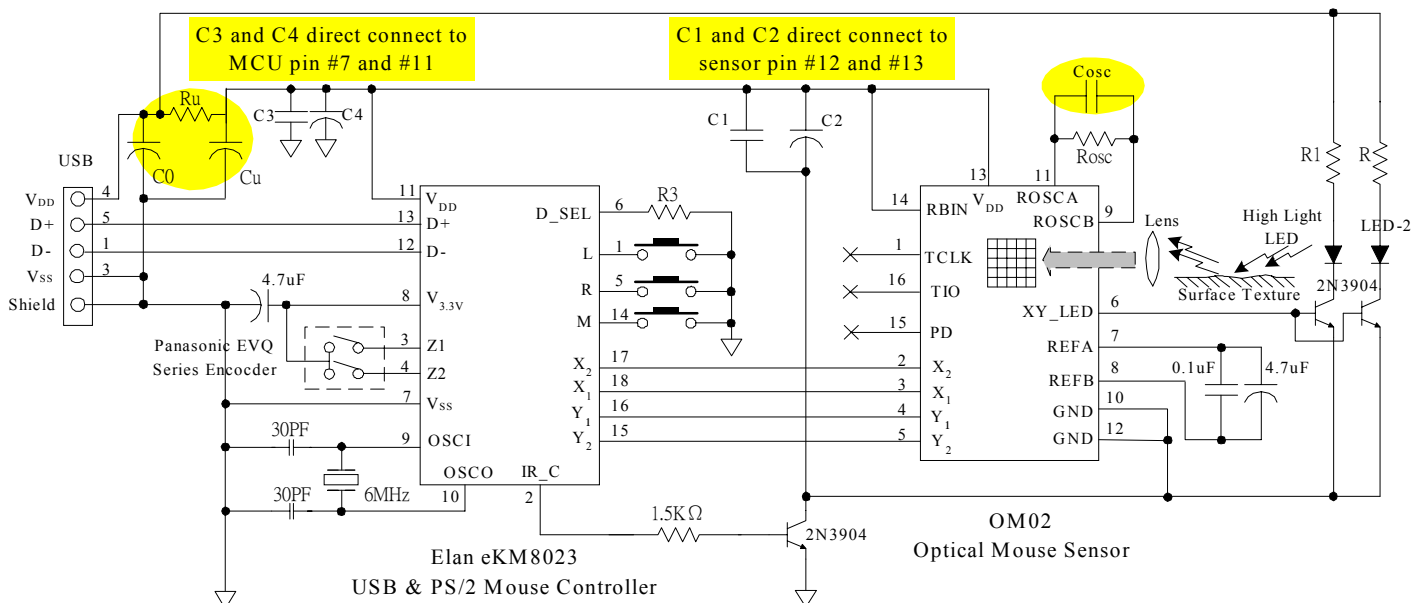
C3 and C4 direct connect to MCU pin #7 and #11

C1 and C2 direct connect to sensor pin #12 and #13

Cosc

Ru

C3

C4

C1

C2

Rosc

USB

C0

Cu

R1

R

$V_{DD}$

D+

D-

$V_{SS}$

Shield

4

5

1

3

11

13

12

8

3

4

7

9

10

$V_{DD}$

D+

D-

$V_{3.3V}$

Z1

Z2

$V_{SS}$

OSCI

OSCO

IR_C

2

4.7uF

Panasonic EVQ Series Encocder

30PF

30PF

6MHz

D_SEL

6

R3

L

1

R

5

M

14

$X_2$

$X_1$

$Y_1$

$Y_2$

17

18

16

15

13

11

14

RBIN

$V_{DD}$

ROSCA

ROSCB

9

1

TCLK

16

TIO

15

PD

2

3

4

5

$X_2$

$X_1$

$Y_1$

$Y_2$

XY_LED

6

REFA

7

REFB

8

GND

10

GND

12

0.1uF

4.7uF

Lens

High Light LED

Surface Texture

LED-2

2N3904

1.5KΩ

2N3904

Elan eKM8023
USB & PS/2 Mouse Controller

OM02
Optical Mouse Sensor